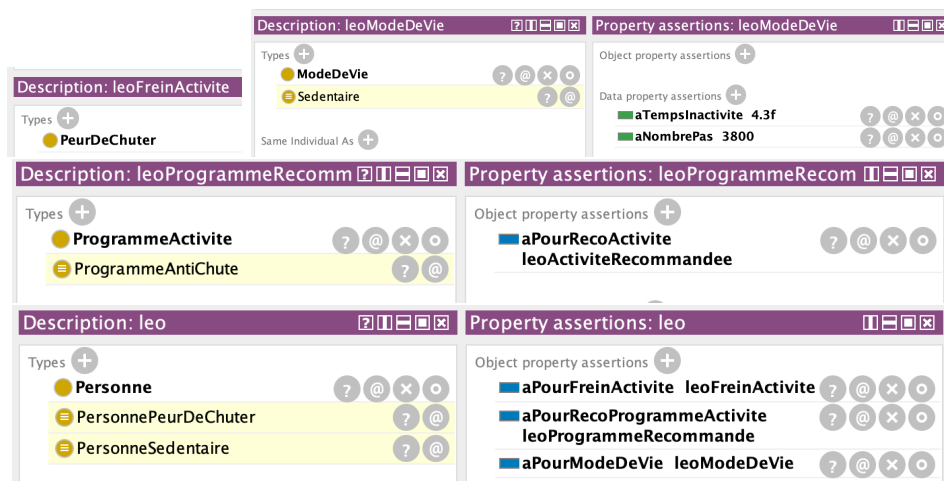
Description: leoModeDeVie

Types
ModeDeVie
Sedentaire

Same Individual As

Property assertions: leoModeDeVie

Object property assertions

Data property assertions
aTempsInactivite 4.3f
aNombrePas 3800

Description: leoFreinActivite

Types
PeurDeChuter

Description: leoProgrammeRecomm

Types
ProgrammeActivite
ProgrammeAntiChute

Property assertions: leoProgrammeRecom

Object property assertions
aPourRecoActivite leoActiviteRecommandee

Description: leo

Types
Personne
PersonnePeurDeChuter
PersonneSedentaire

Property assertions: leo

Object property assertions
aPourFreinActivite leoFreinActivite
aPourRecoProgrammeActivite leoProgrammeRecommande
aPourModeDeVie leoModeDeVie